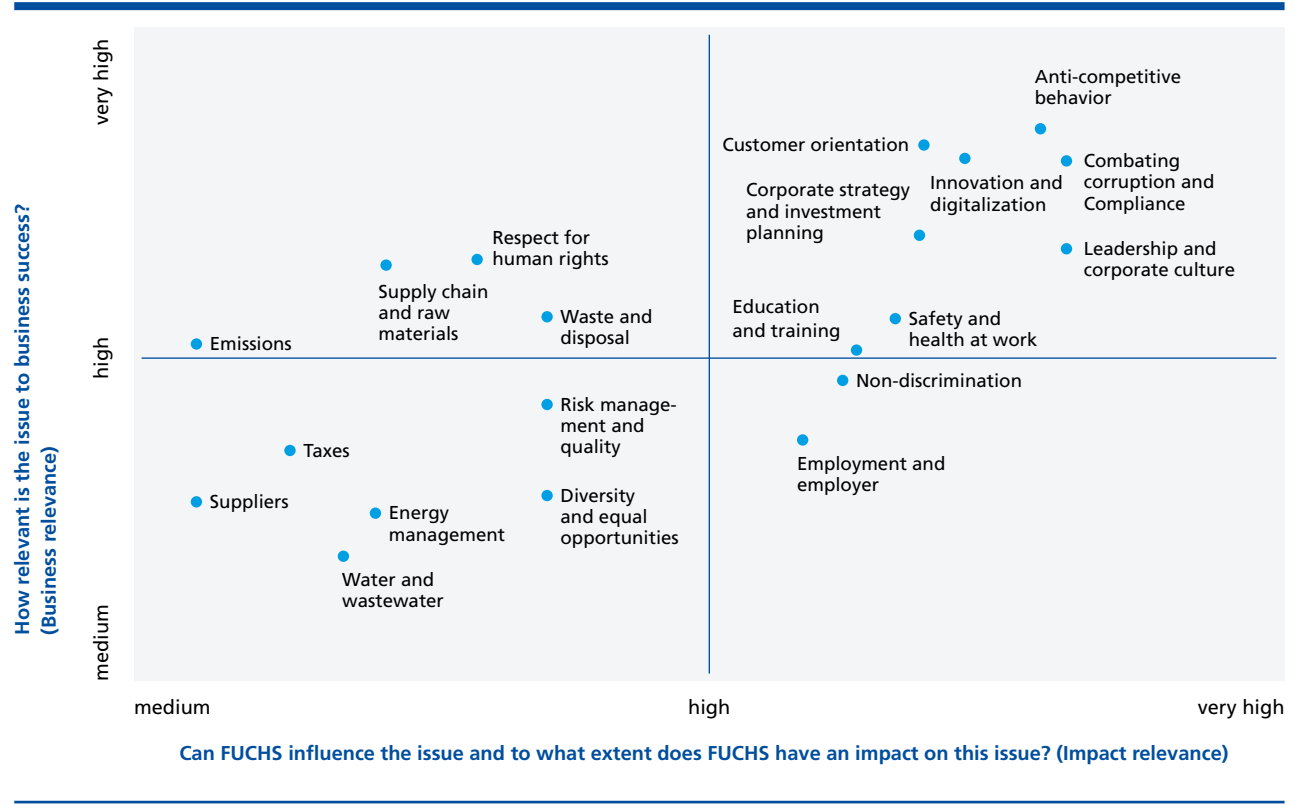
How relevant is the issue to business success? (Business relevance)

very high

high

medium

Anti-competitive behavior

Customer orientation

Innovation and digitalization

Combating corruption and Compliance

Corporate strategy and investment planning

Leadership and corporate culture

Respect for human rights

Supply chain and raw materials

Waste and disposal

Education and training

Safety and health at work

Emissions

Non-discrimination

Risk management and quality

Taxes

Employment and employer

Suppliers

Energy management

Diversity and equal opportunities

Water and wastewater

medium

high

very high

Can FUCHS influence the issue and to what extent does FUCHS have an impact on this issue? (Impact relevance)